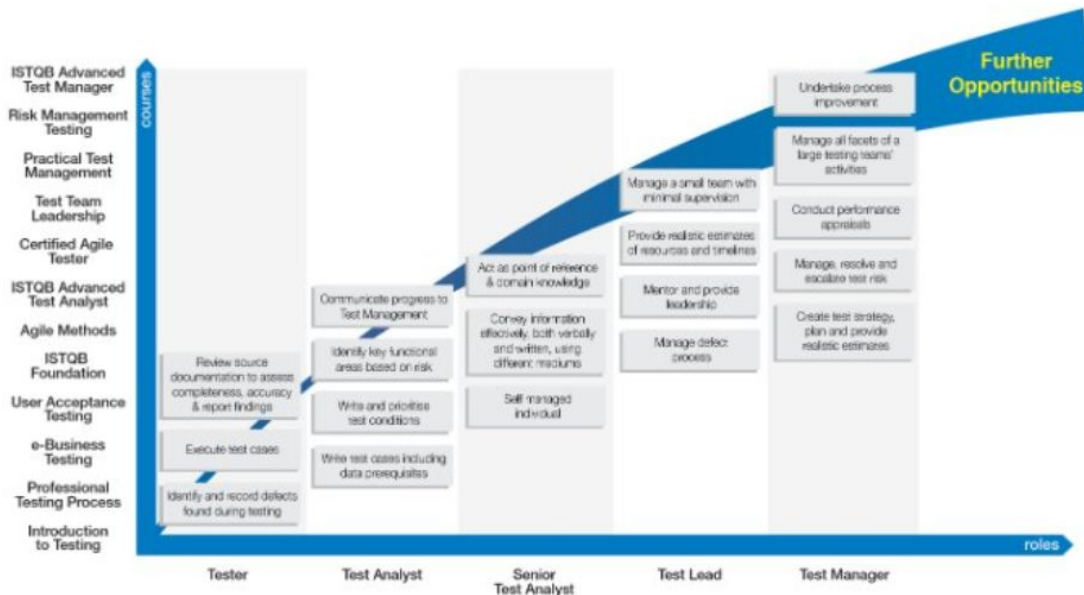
ISTQB Advanced Test Manager
Risk Management Testing
Practical Test Management
Test Team Leadership
Certified Agile Tester
ISTQB Advanced Test Analyst
Agile Methods
ISTQB Foundation
User Acceptance Testing
e-Business Testing
Professional Testing Process
Introduction to Testing

courses

Further Opportunities

Review source documentation to assess completeness, accuracy & report findings
Execute test cases
Identify and record defects found during testing

Communicate progress to Test Management
Identify key functional areas based on risk
Write and prioritise test conditions
Write test cases including data prerequisites

Act as point of reference & domain knowledge
Convey information effectively, both verbally and written, using different mediums
Self managed individual

Manage a small team with minimal supervision
Provide realistic estimates of resources and timelines
Mentor and provide leadership
Manage defect process

Undertake process improvement
Manage all facets of a large testing teams' activities
Conduct performance appraisals
Manage, resolve and escalate test risk
Create test strategy, plan and provide realistic estimates

roles

Tester
Test Analyst
Senior Test Analyst
Test Lead
Test Manager